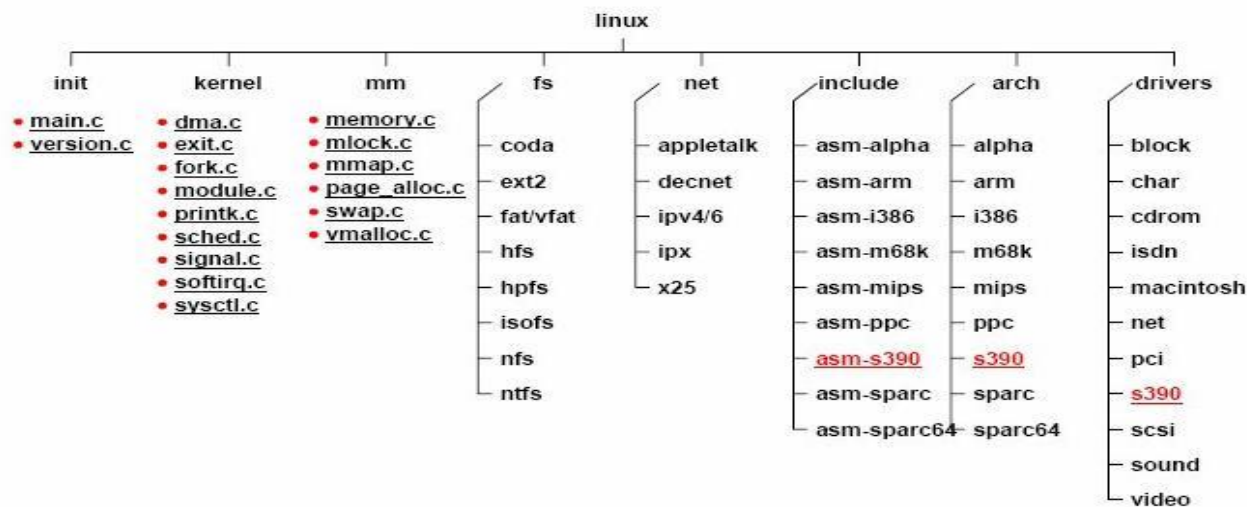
linux

init
main.c
version.c

kernel
dma.c
exit.c
fork.c
module.c
printk.c
sched.c
signal.c
softirq.c
sysctl.c

mm
memory.c
mlock.c
mmap.c
page_alloc.c
swap.c
vmalloc.c

fs
coda
ext2
fat/vfat
hfs
hpfs
isofs
nfs
ntfs

net
appletalk
decnet
ipv4/6
ipx
x25

include
asm-alpha
asm-arm
asm-i386
asm-m68k
asm-mips
asm-ppc
asm-s390
asm-sparc
asm-sparc64

arch
alpha
arm
i386
m68k
mips
ppc
s390
sparc
sparc64

drivers
block
char
cdrom
isdn
macintosh
net
pci
s390
scsi
sound
video